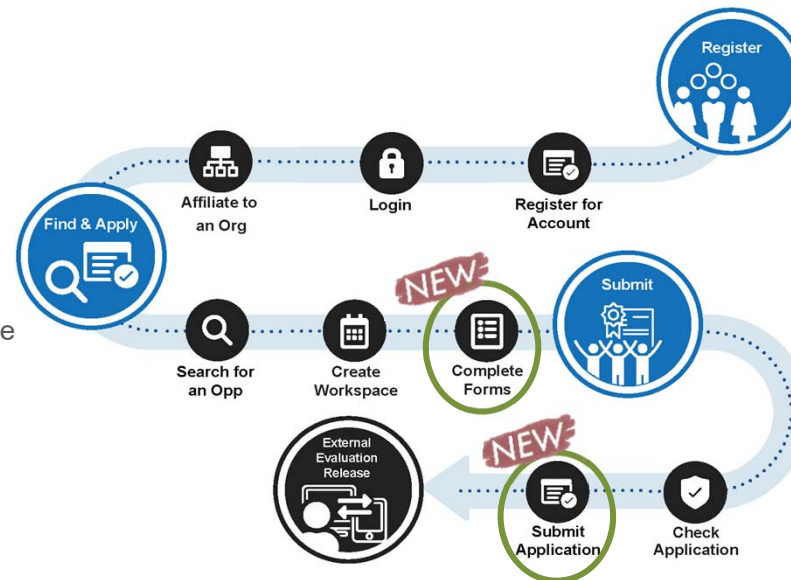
Register

Affiliate to an Org

Login

Register for Account

Find & Apply

NEW

Submit

e

Search for an Opp

Create Workspace

Complete Forms

NEW

External Evaluation Release

Submit Application

Check Application